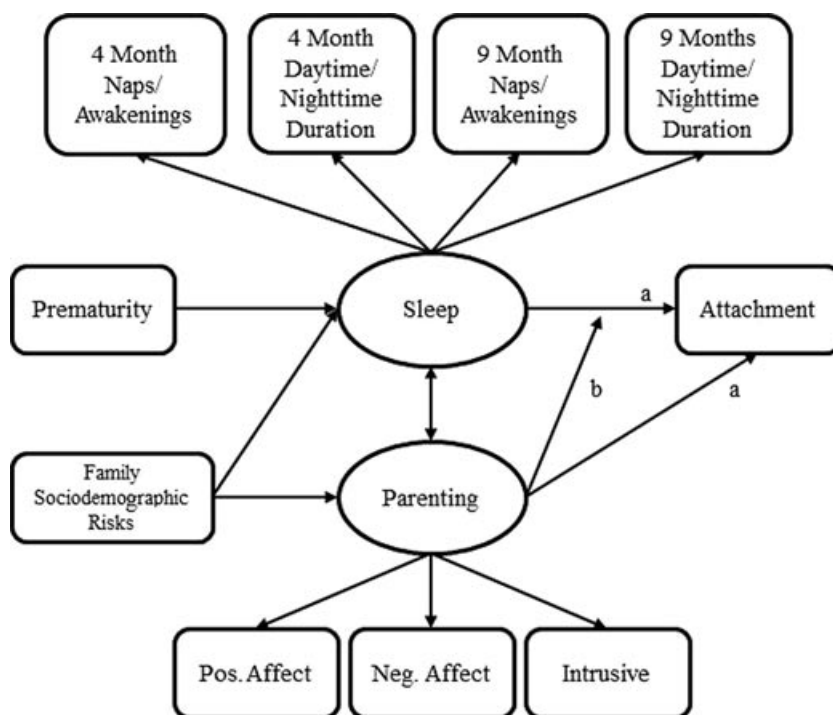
4 Month Naps/ Awakenings

4 Month Daytime/ Nighttime Duration

9 Month Naps/ Awakenings

9 Months Daytime/ Nighttime Duration

Prematurity

Sleep

a

Attachment

b

a

Family Sociodemographic Risks

Parenting

Pos. Affect

Neg. Affect

Intrusive